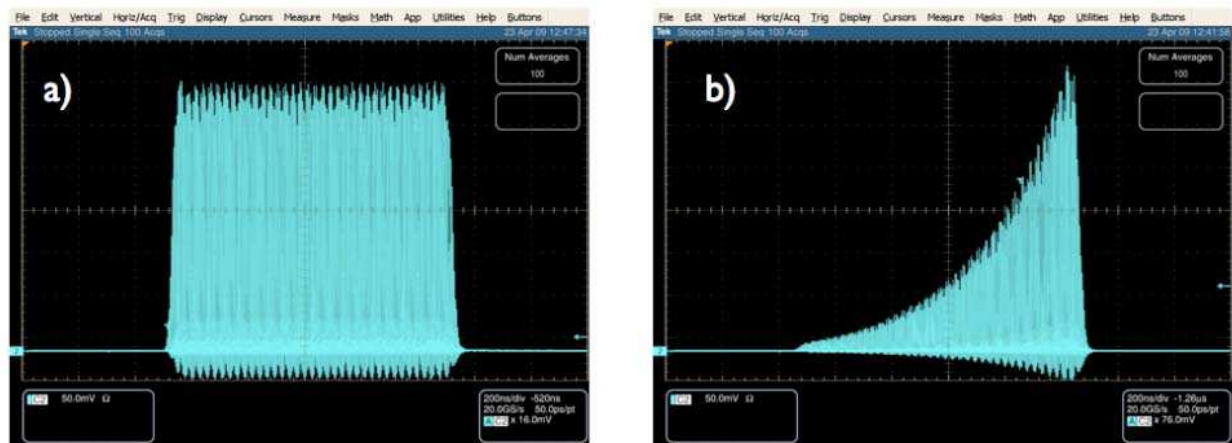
File Edit Vertical Horiz/Acq Trig Display Cursors Measure Masks Math App Utilities Help Buttons

Tek Stopped Single Seq 100 Acqs 23 Apr 09 12:47:34

a)

Num Averages
100

C2 50.0mV Ω

200ns/div -520ns
20.0GS/s 50.0ps/pt
C2 x 16.0mV

File Edit Vertical Horiz/Acq Trig Display Cursors Measure Masks Math App Utilities Help Buttons

Tek Stopped Single Seq 100 Acqs 23 Apr 09 12:41:58

b)

Num Averages
100

C2 50.0mV Ω

200ns/div -1.26µs
20.0GS/s 50.0ps/pt
C2 x 76.0mV